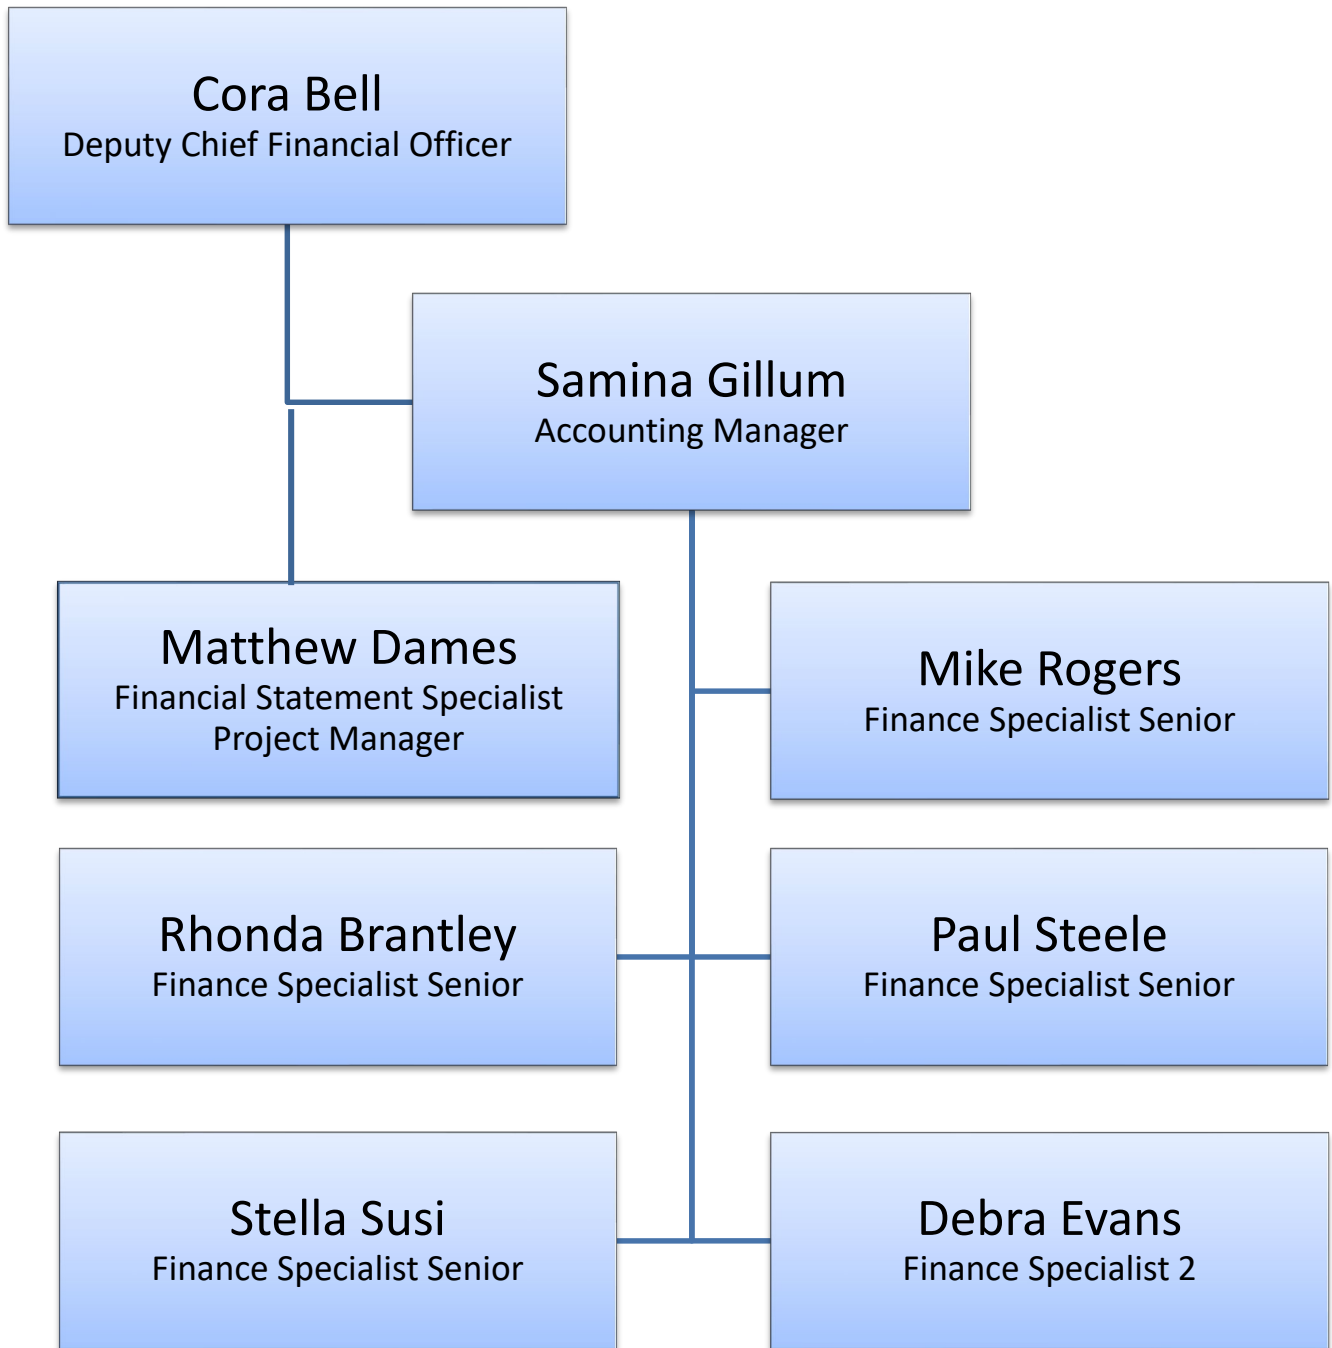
Cora Bell
Deputy Chief Financial Officer

Samina Gillum
Accounting Manager

Matthew Dames
Financial Statement Specialist
Project Manager

Mike Rogers
Finance Specialist Senior

Rhonda Brantley
Finance Specialist Senior

Paul Steele
Finance Specialist Senior

Stella Susi
Finance Specialist Senior

Debra Evans
Finance Specialist 2